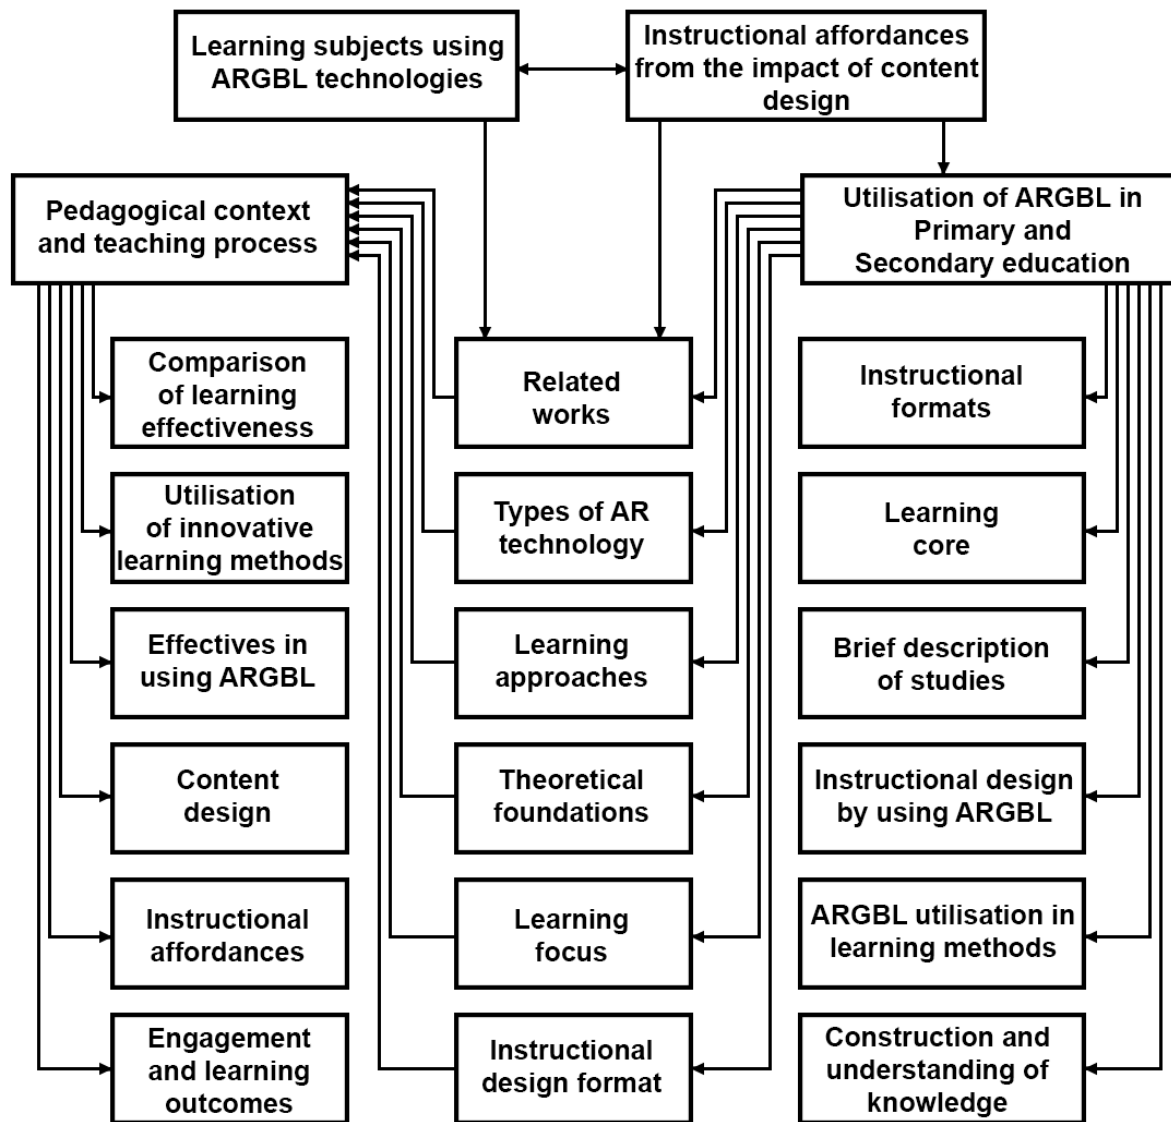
Learning subjects using ARGBL technologies

Instructional affordances from the impact of content design

Pedagogical context and teaching process

Utilisation of ARGBL in Primary and Secondary education

Comparison of learning effectiveness

Related works

Instructional formats

Utilisation of innovative learning methods

Types of AR technology

Learning core

Effectives in using ARGBL

Learning approaches

Brief description of studies

Content design

Theoretical foundations

Instructional design by using ARGBL

Instructional affordances

Learning focus

ARGBL utilisation in learning methods

Engagement and learning outcomes

Instructional design format

Construction and understanding of knowledge